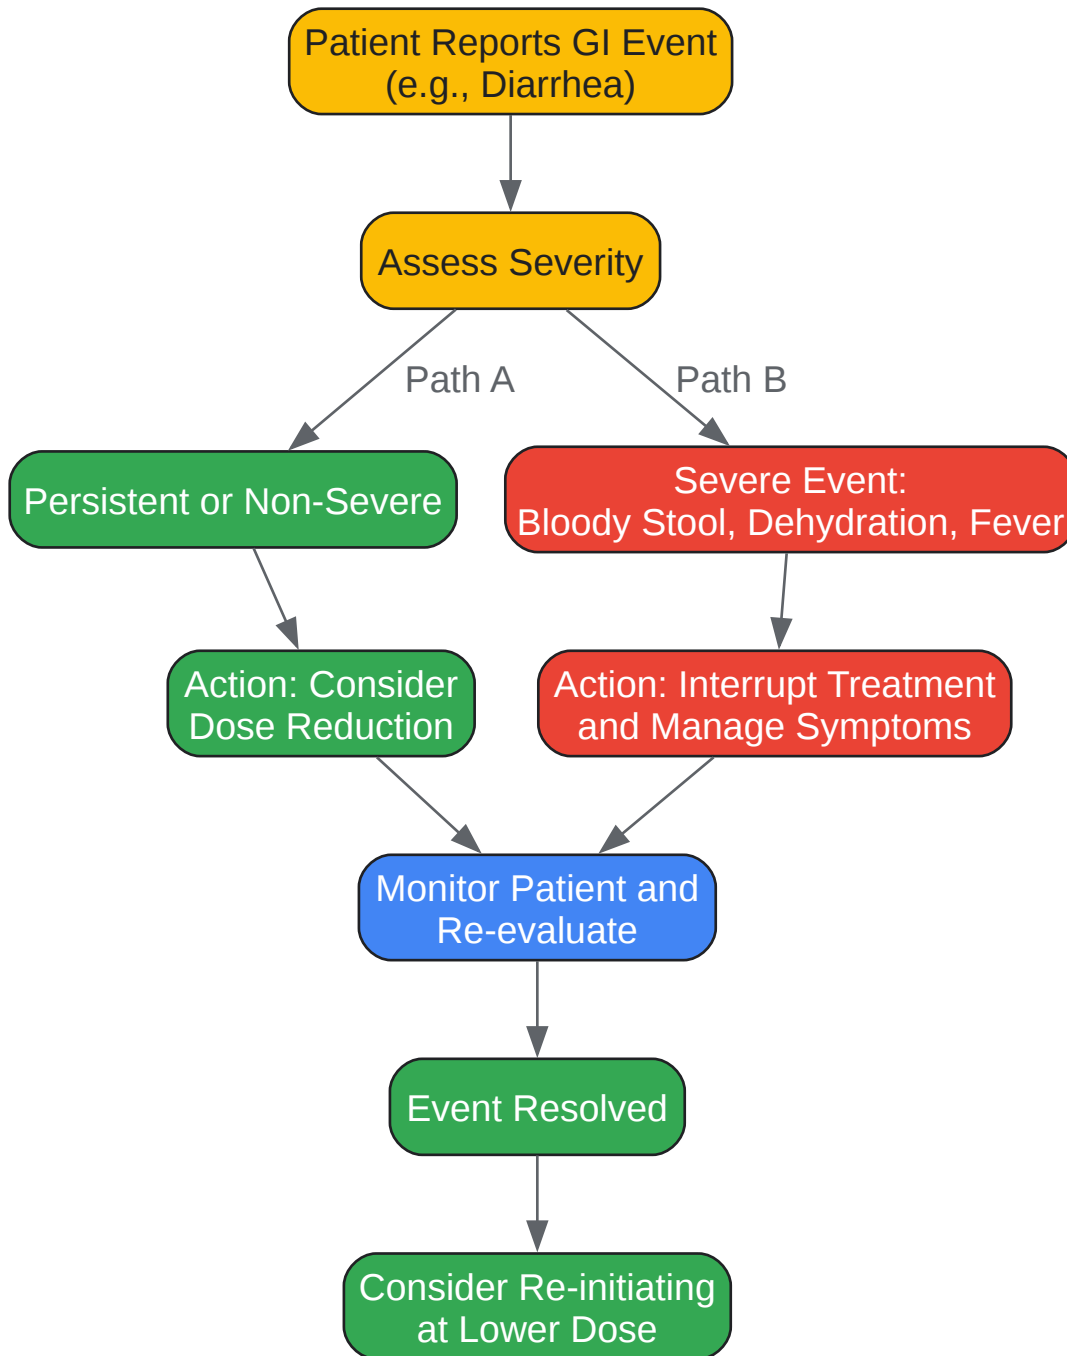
Patient Reports GI Event
(e.g., Diarrhea)

Assess Severity

Path A

Path B

Persistent or Non-Severe

Severe Event:
Bloody Stool, Dehydration, Fever

Action: Consider
Dose Reduction

Action: Interrupt Treatment
and Manage Symptoms

Monitor Patient and
Re-evaluate

Event Resolved

Consider Re-initiating
at Lower Dose